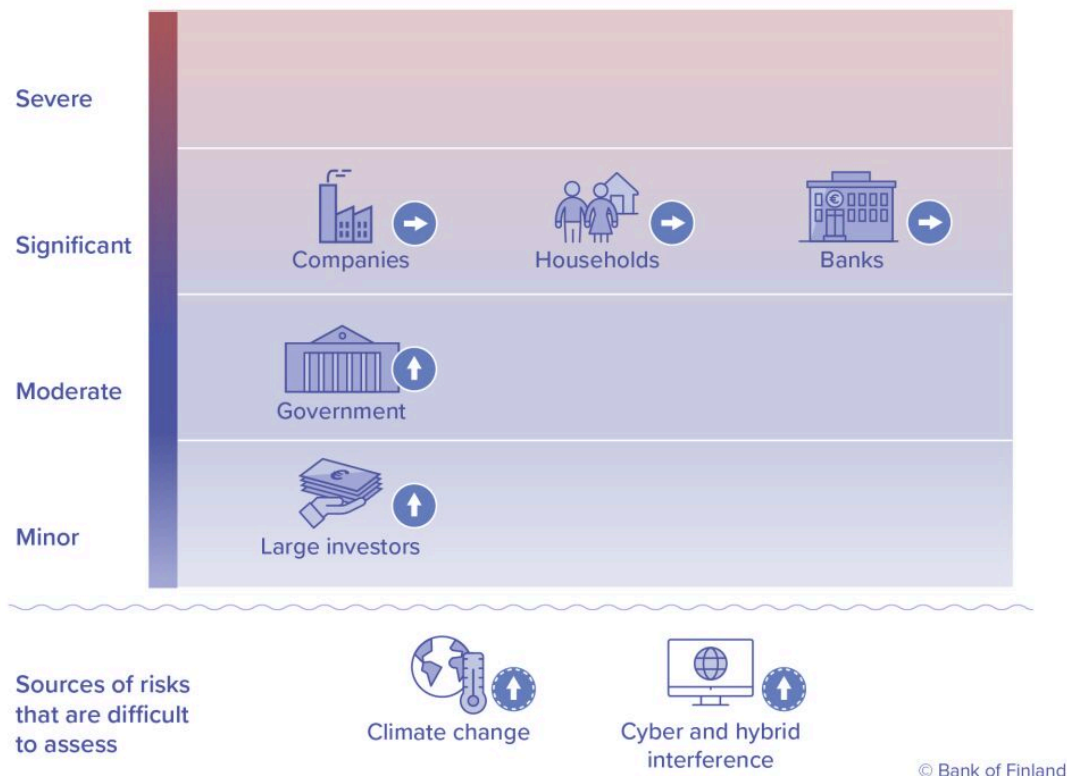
Severe

Significant

Companies

Households

Banks

Moderate

Government

Minor

Large investors

Sources of risks that are difficult to assess

Climate change

Cyber and hybrid interference

© Bank of Finland